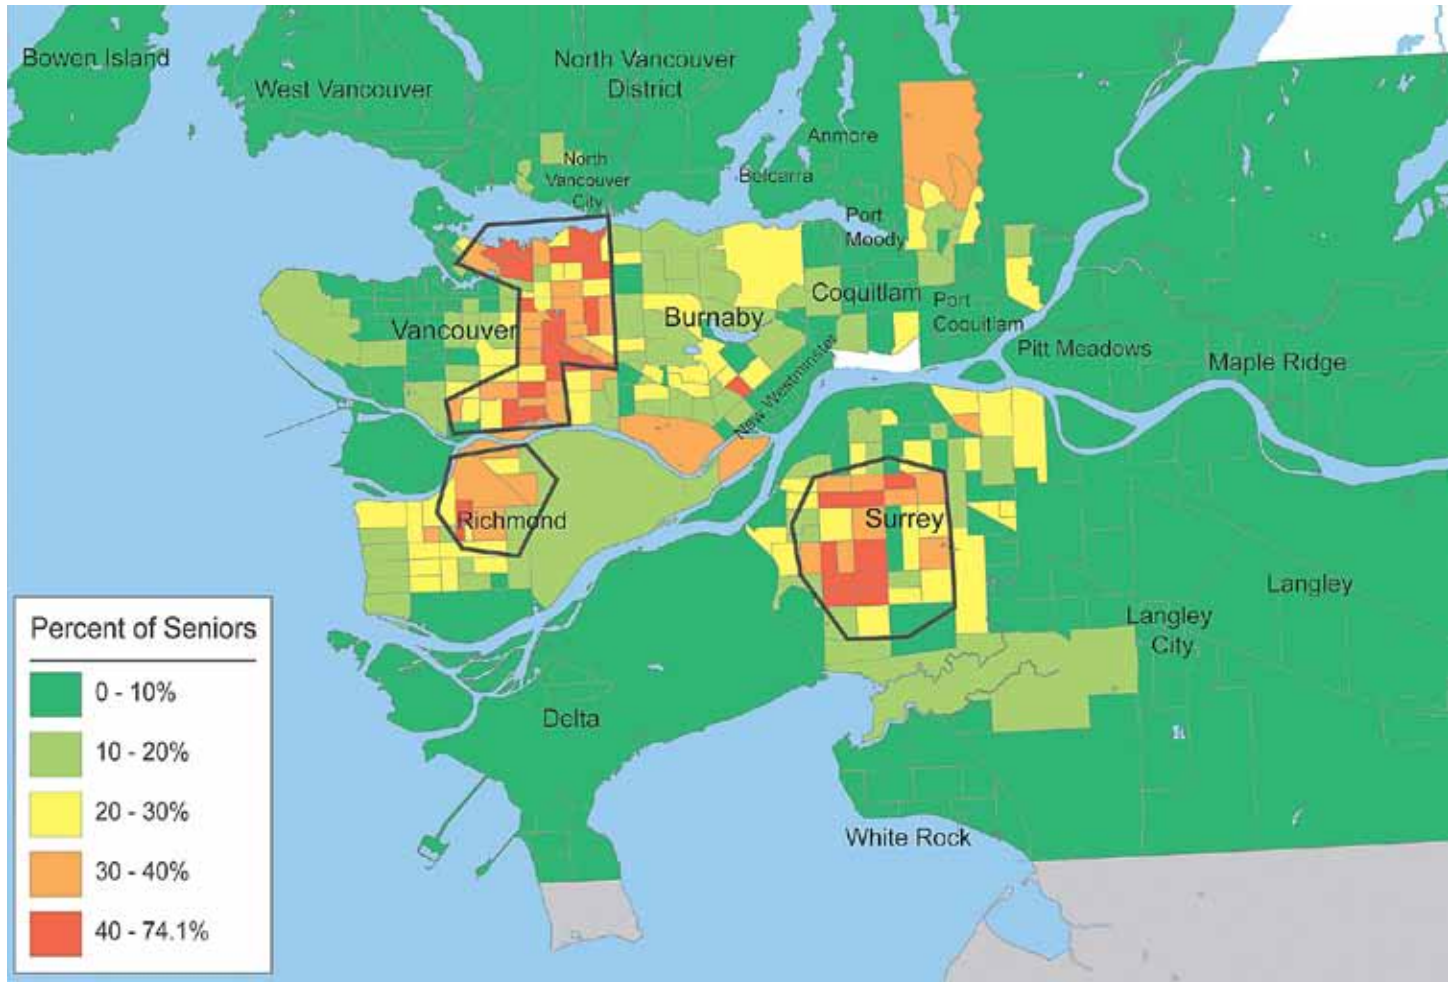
Bowen Island

West Vancouver

North Vancouver District

Anmore

Belcarra

North Vancouver City

Port Moody

Coquitlam

Port Coquitlam

Pitt Meadows

Maple Ridge

Vancouver

Burnaby

New Westminster

Richmond

Surrey

Langley

Langley City

Delta

White Rock

Percent of Seniors

0 - 10%

10 - 20%

20 - 30%

30 - 40%

40 - 74.1%